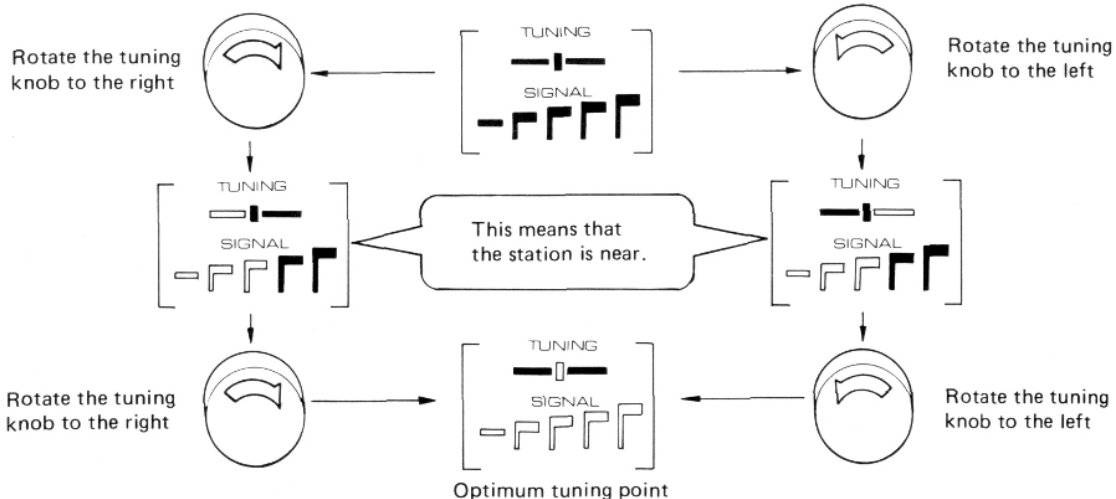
Rotate the tuning knob to the right

TUNING

SIGNAL

Rotate the tuning knob to the left

TUNING

SIGNAL

This means that the station is near.

TUNING

SIGNAL

Rotate the tuning knob to the right

TUNING

SIGNAL

Rotate the tuning knob to the left

Optimum tuning point